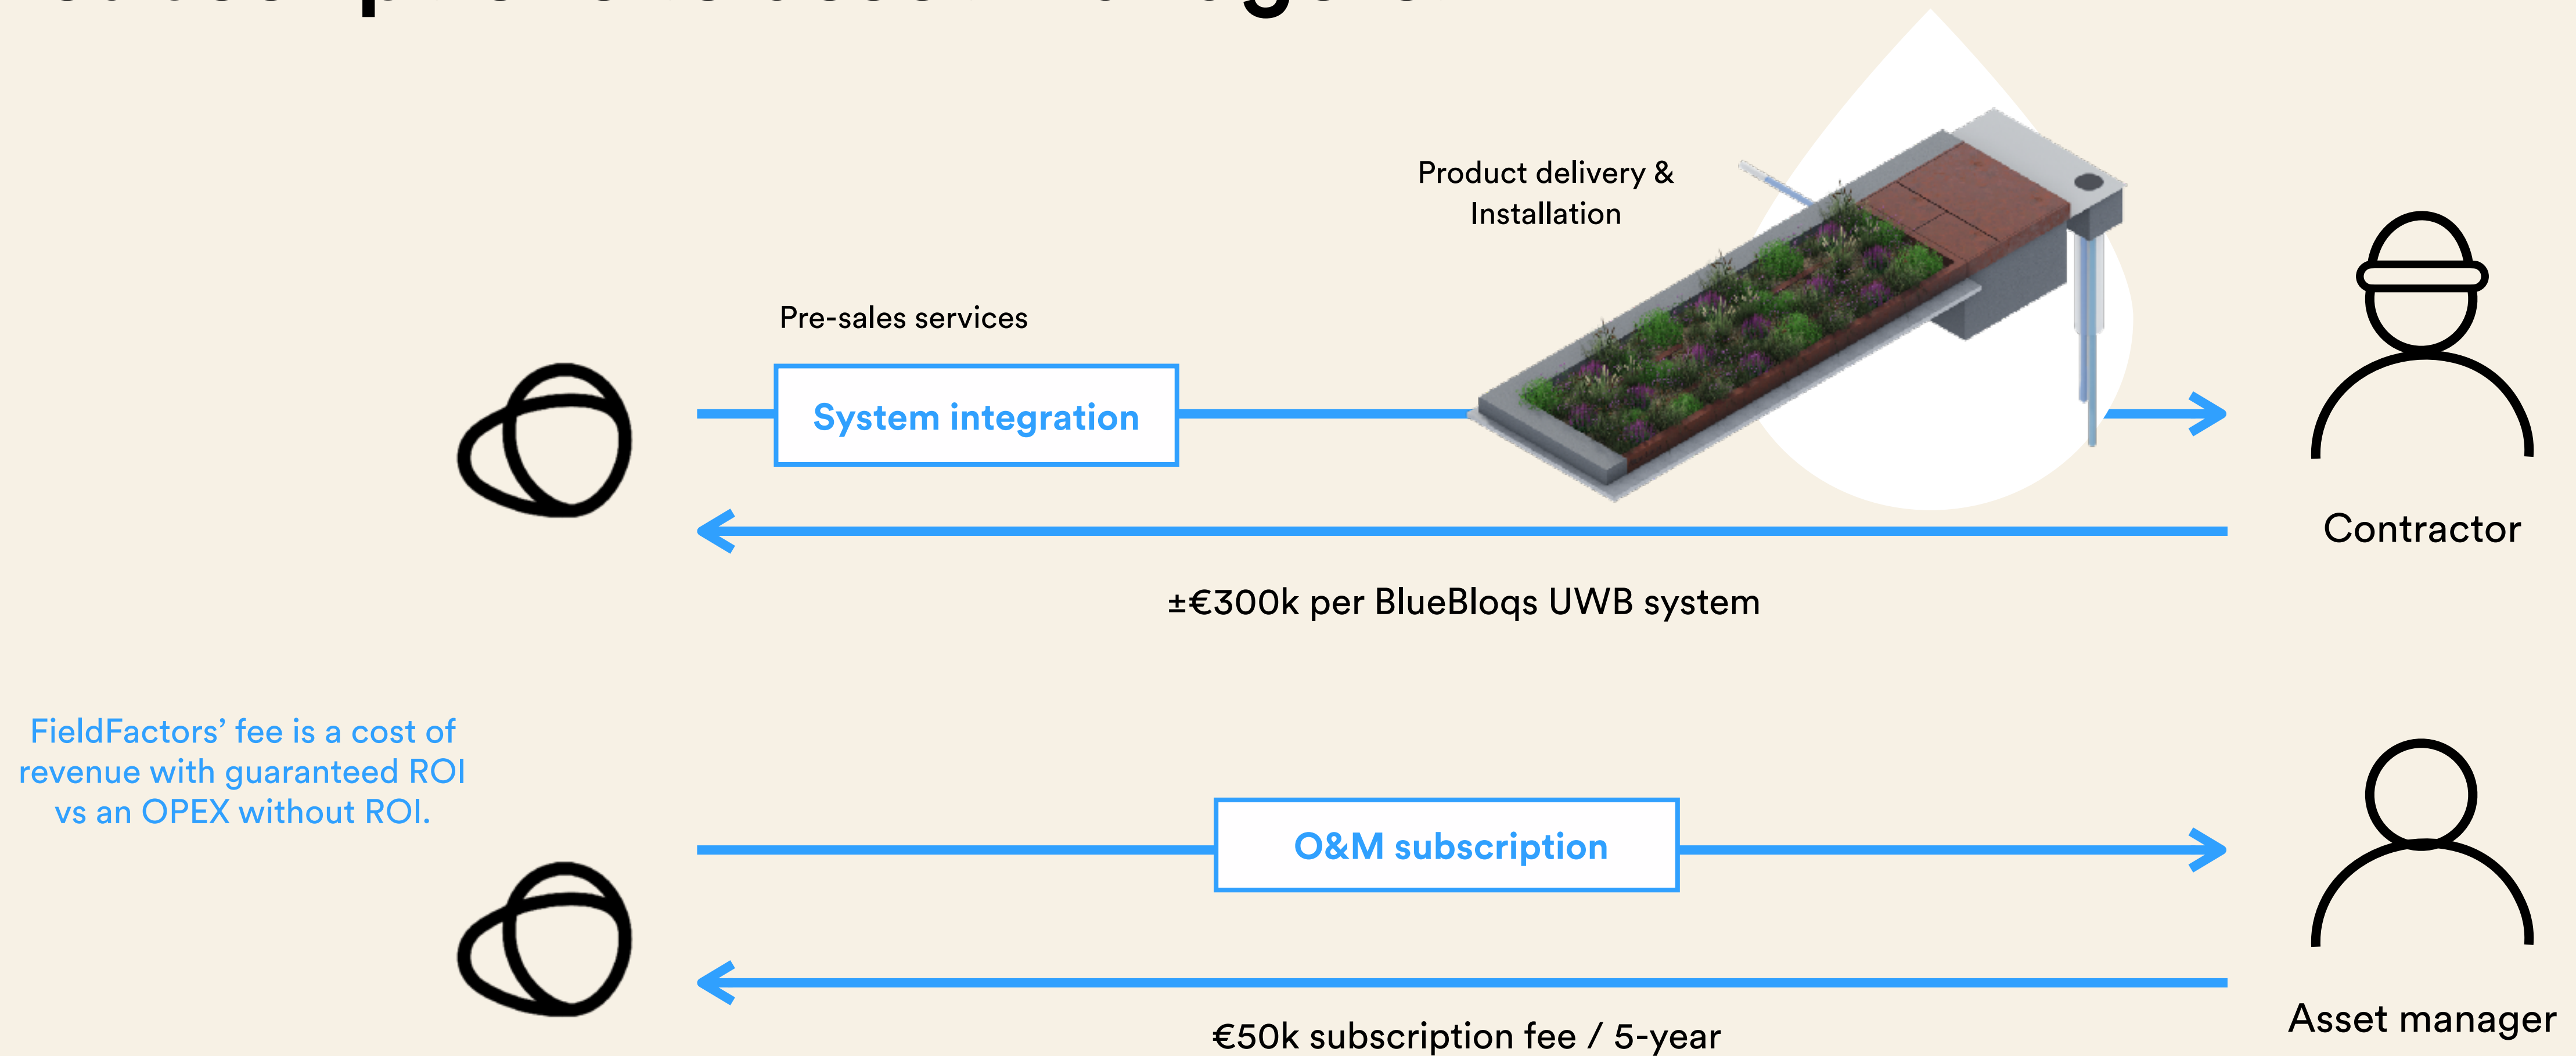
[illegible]

Product delivery & Installation

Pre-sales services

System integration

Contractor

±€300k per BlueBloqs UWB system

FieldFactors' fee is a cost of revenue with guaranteed ROI vs an OPEX without ROI.

O&M subscription

Asset manager

€50k subscription fee / 5-year